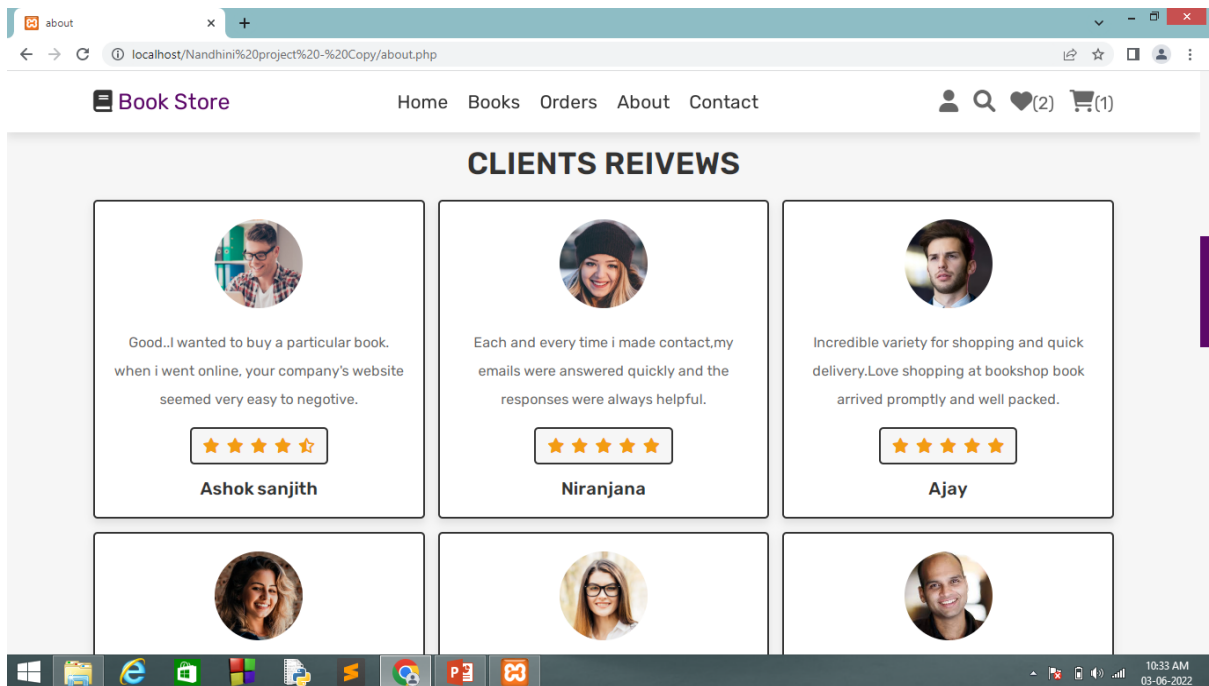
about

localhost/Nandhini%20project%20-%20Copy/about.php

Book Store

Home Books Orders About Contact

(2) (1)

CLIENTS REIVEWS

Good..I wanted to buy a particular book. when i went online, your company's website seemed very easy to negotive.

Ashok sanjith

Each and every time i made contact,my emails were answered quickly and the responses were always helpful.

Niranjana

Incredible variety for shopping and quick delivery.Love shopping at bookshop book arrived promptly and well packed.

Ajay

10:33 AM
03-06-2022